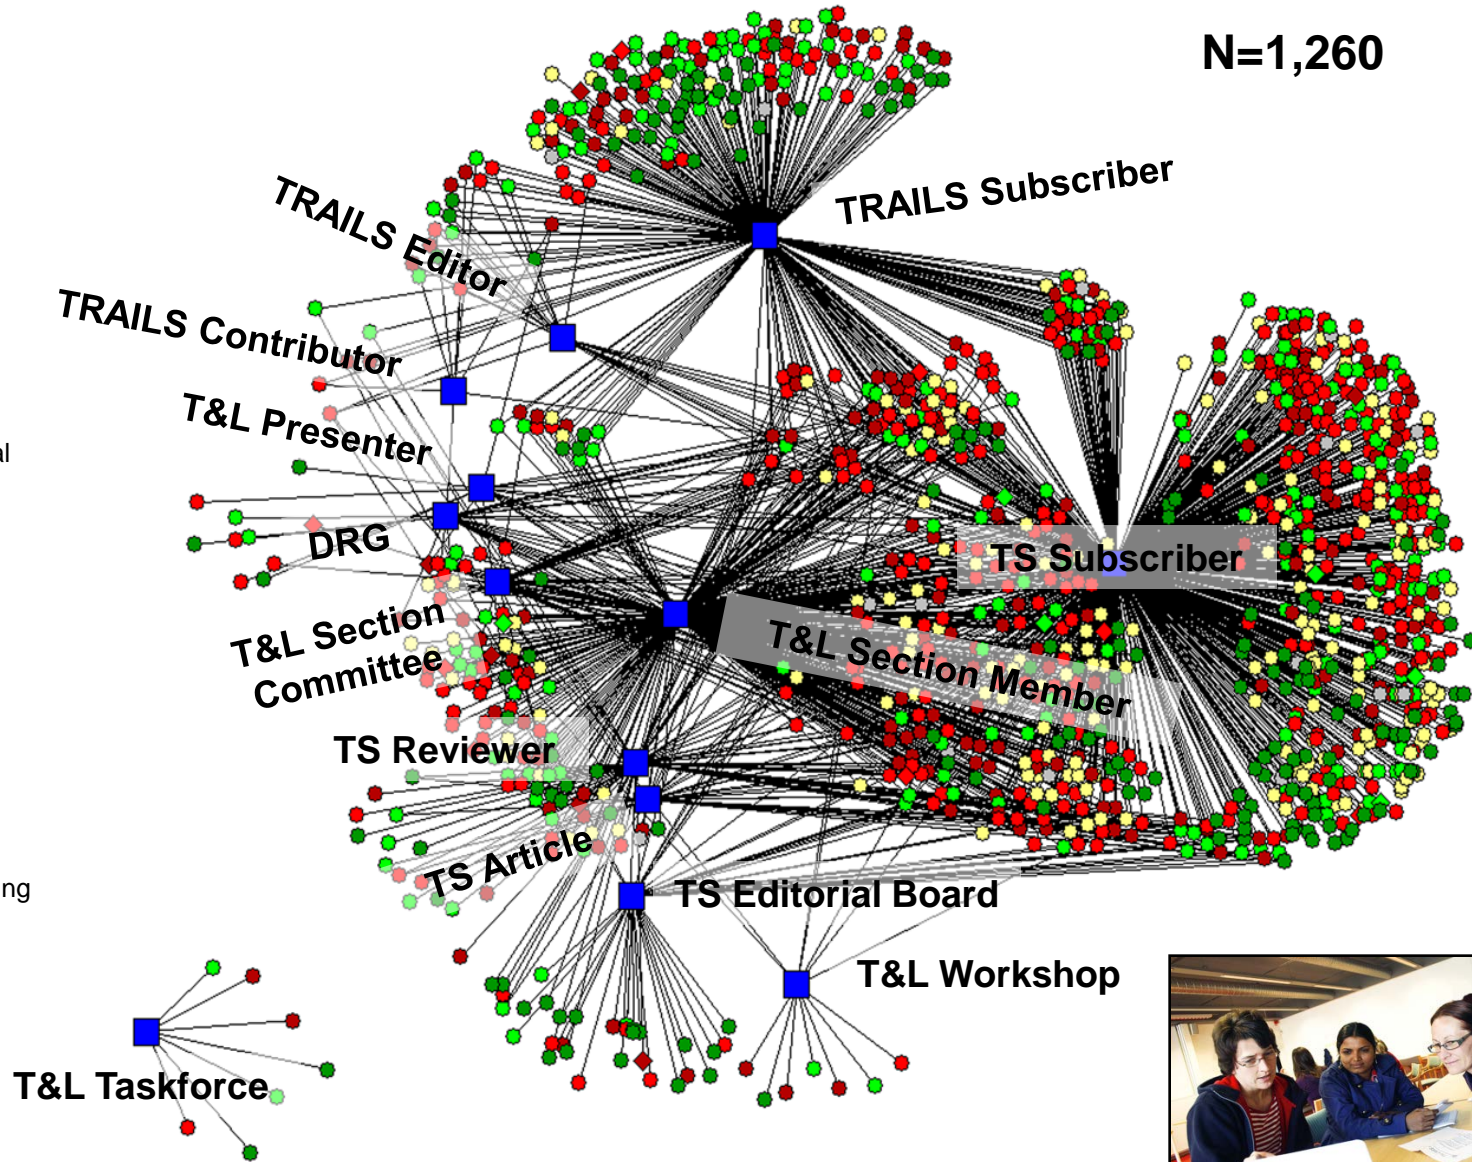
N=1,260

TRAILS Subscriber

TRAILS Editor

TRAILS Contributor

T&L Presenter

DRG

TS Subscriber

T&L Section Committee

T&L Section Member

TS Reviewer

TS Article

TS Editorial Board

T&L Workshop

T&L Taskforce

al

ng